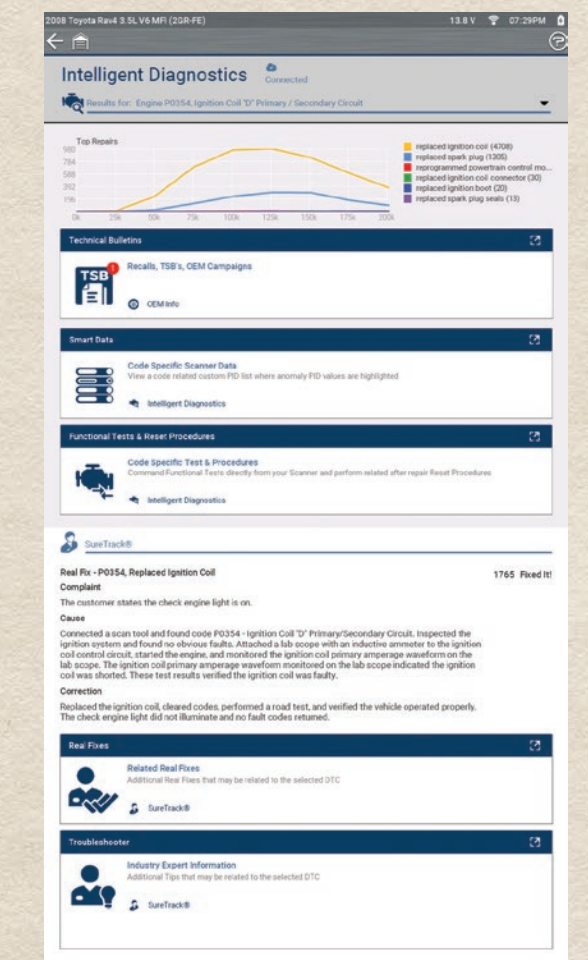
2008 Toyota Rav4 3.5L V6 MFI (2GR-FE)

13.8 V 07:29PM

Intelligent Diagnostics

Connected

Results for: Engine P0354, Ignition Coil "D" Primary / Secondary Circuit

Top Repairs

980
784
588
392
196
0k

0k 25k 50k 75k 100k 125k 150k 175k 200k

replaced ignition coil (4708)
replaced spark plug (1305)
reprogrammed powertrain control mo...
replaced ignition coil connector (30)
replaced ignition boot (20)
replaced spark plug seals (13)

Technical Bulletins

TSB

Recalls, TSB's, OEM Campaigns

OEM Info

Smart Data

Code Specific Scanner Data
View a code related custom PID list where anomaly PID values are highlighted

Intelligent Diagnostics

Functional Tests & Reset Procedures

Code Specific Test & Procedures
Command Functional Tests directly from your Scanner and perform related after repair Reset Procedures

Intelligent Diagnostics

SureTrack®

Real Fix - P0354, Replaced Ignition Coil

1765 Fixed It!

Complaint

The customer states the check engine light is on.

Cause

Connected a scan tool and found code P0354 - Ignition Coil "D" Primary/Secondary Circuit. Inspected the ignition system and found no obvious faults. Attached a lab scope with an inductive ammeter to the ignition coil control circuit, started the engine, and monitored the ignition coil primary amperage waveform on the lab scope. The ignition coil primary amperage waveform monitored on the lab scope indicated the ignition coil was shorted. These test results verified the ignition coil was faulty.

Correction

Replaced the ignition coil, cleared codes, performed a road test, and verified the vehicle operated properly. The check engine light did not illuminate and no fault codes returned.

Real Fixes

Related Real Fixes
Additional Real Fixes that may be related to the selected DTC

SureTrack®

Troubleshooter

Industry Expert Information
Additional Tips that may be related to the selected DTC

SureTrack®